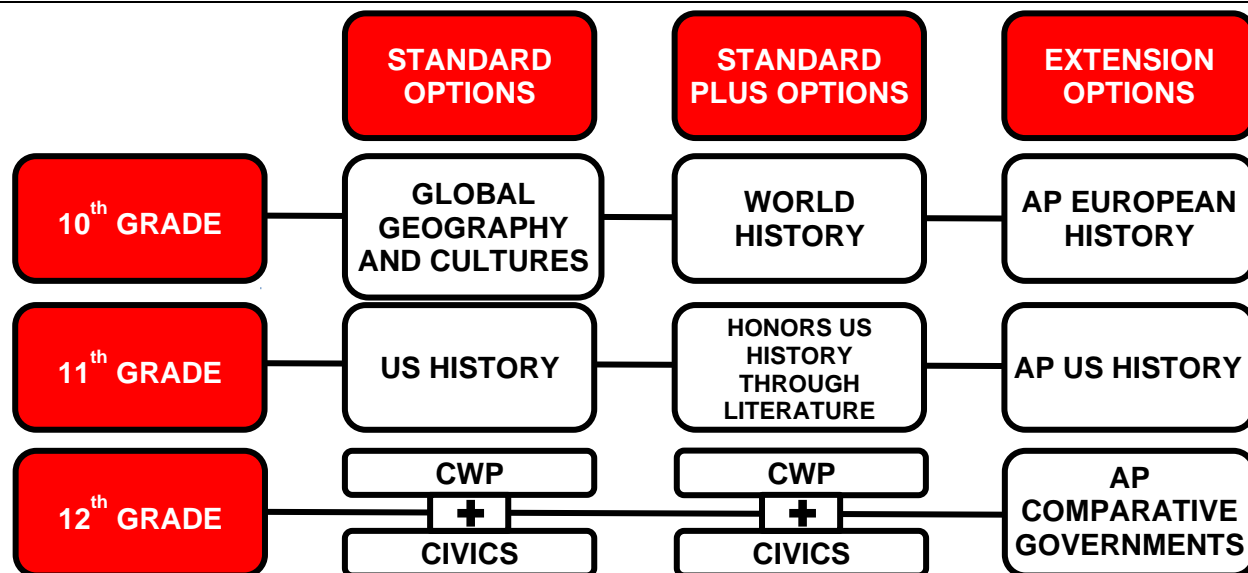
| | STANDARD OPTIONS | STANDARD PLUS OPTIONS | EXTENSION OPTIONS |
|---|---|---|---|
| $10^{th}$ GRADE | GLOBAL GEOGRAPHY AND CULTURES | WORLD HISTORY | AP EUROPEAN HISTORY |
| $11^{th}$ GRADE | US HISTORY | HONORS US HISTORY THROUGH LITERATURE | AP US HISTORY |
| $12^{th}$ GRADE | CWP + CIVICS | CWP + CIVICS | AP COMPARATIVE GOVERNMENTS |